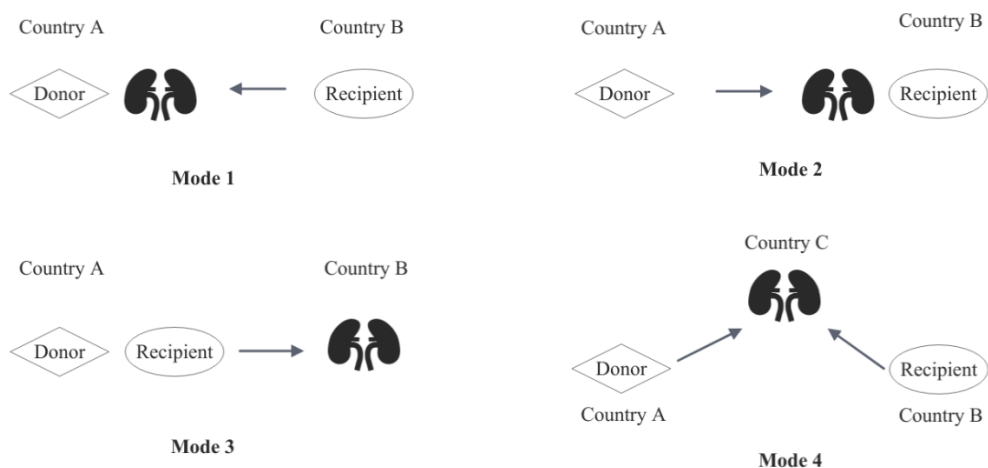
Country A

Country B

Donor

Recipient

Mode 1

Country A

Country B

Donor

Recipient

Mode 2

Country A

Country B

Donor

Recipient

Mode 3

Country C

Donor

Recipient

Country A

Country B

Mode 4